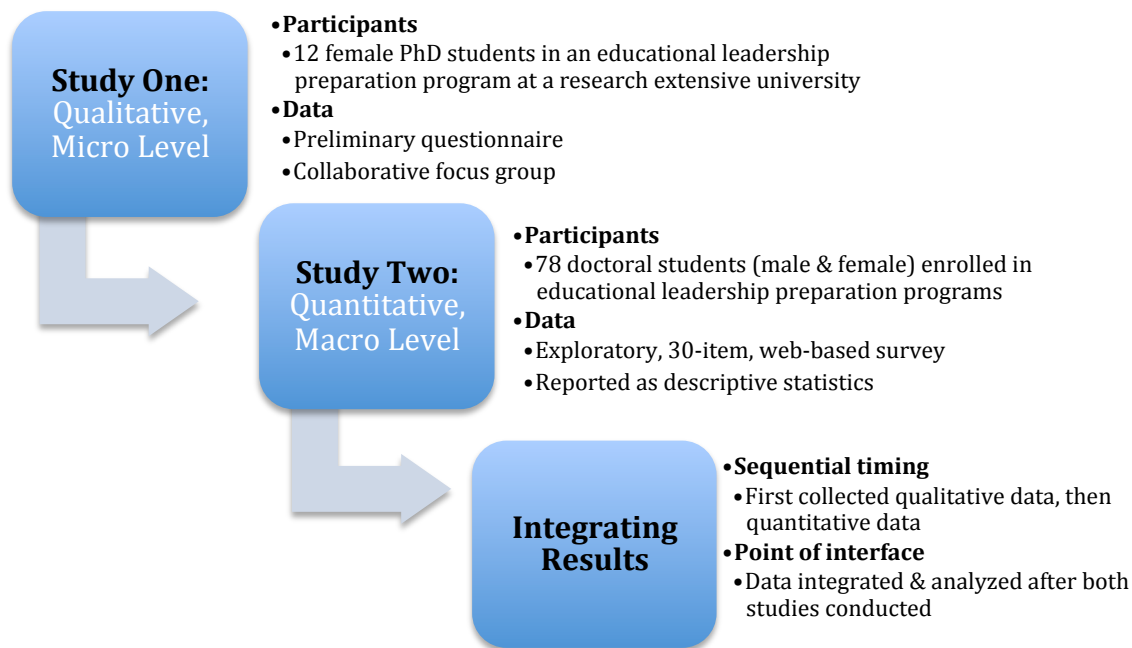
Study One: Qualitative, Micro Level

•Participants
•12 female PhD students in an educational leadership preparation program at a research extensive university
•Data
•Preliminary questionnaire
•Collaborative focus group

Study Two: Quantitative, Macro Level

•Participants
•78 doctoral students (male & female) enrolled in educational leadership preparation programs
•Data
•Exploratory, 30-item, web-based survey
•Reported as descriptive statistics

Integrating Results

•Sequential timing
•First collected qualitative data, then quantitative data
•Point of interface
•Data integrated & analyzed after both studies conducted